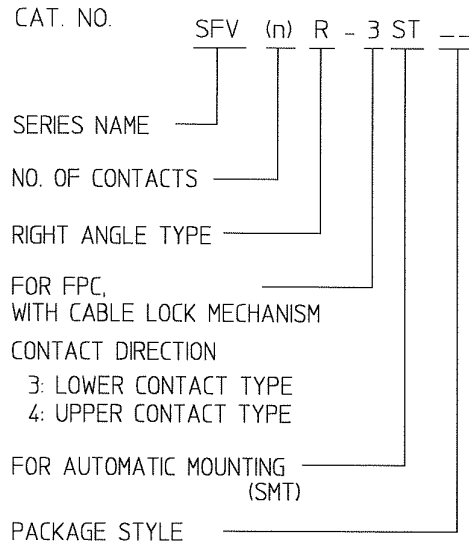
CAT. NO. SFV (n) R - 3 ST --

SERIES NAME

NO. OF CONTACTS

RIGHT ANGLE TYPE

FOR FPC,
WITH CABLE LOCK MECHANISM

CONTACT DIRECTION
3: LOWER CONTACT TYPE
4: UPPER CONTACT TYPE

FOR AUTOMATIC MOUNTING
(SMT)

PACKAGE STYLE